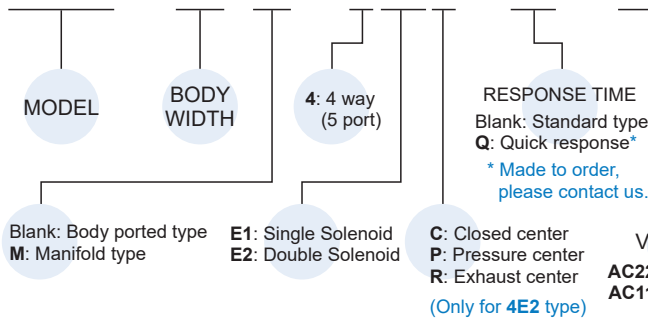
MODEL

BODY WIDTH

**4**: 4 way (5 port)

RESPONSE TIME
Blank: Standard type
**Q**: Quick response*
* Made to order, please contact us.

Blank: Body ported type
**M**: Manifold type

**E1**: Single Solenoid
**E2**: Double Solenoid

**C**: Closed center
**P**: Pressure center
**R**: Exhaust center
(Only for **4E2** type)

V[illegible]
**AC2**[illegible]
**AC1**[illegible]